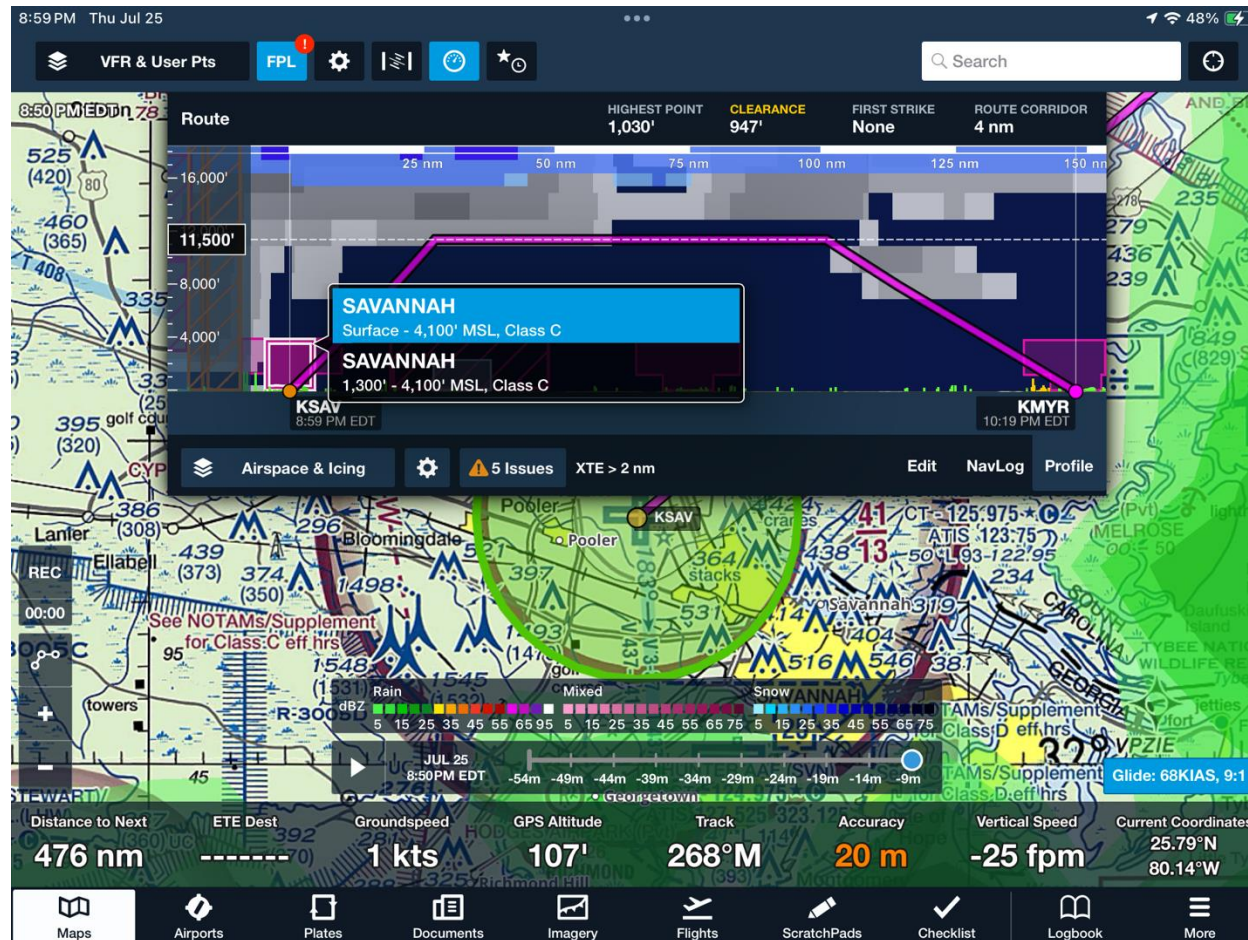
8:59 PM Thu Jul 25

48%

VFR & User Pts

FPL

Search

8:50 PM EDT

Route

HIGHEST POINT
1,030'

CLEARANCE
947'

FIRST STRIKE
None

ROUTE CORRIDOR
4 nm

25 nm 50 nm 75 nm 100 nm 125 nm 150 nm

16,000'

11,500'

8,000'

4,000'

SAVANNAH
Surface - 4,100' MSL, Class C

SAVANNAH
1,300' - 4,100' MSL, Class C

KSAV
8:59 PM EDT

KMYR
10:19 PM EDT

Airspace & Icing

5 Issues

XTE > 2 nm

Edit

NavLog

Profile

KSAV

Pooler

Bloomingdale

Lanier

Ellabell

Savannah

See NOTAMs/Supplement for Class C eff hrs

towers

CAROLINA

GEORGIA

MELROSE

TYBEE NATIONAL WILDLIFE REFUGE

TAMs/Supplement Class D eff hrs

TAMs/Supplement Class D eff hrs

CT - 125.975

ATIS 123.75

Georgetown

Richmond Hill

REC

00:00

Rain

Mixed

Snow

dBZ

5 15 25 35 45 55 65 95 5 15 25 35 45 55 65 75 5 15 25 35 45 55 65 75

JUL 25
8:50PM EDT

-54m -49m -44m -39m -34m -29m -24m -19m -14m -9m

Glide: 68KIAS, 9:1

Distance to Next
476 nm

ETE Dest
-------

Groundspeed
1 kts

GPS Altitude
107'

Track
268°M

Accuracy
20 m

Vertical Speed
-25 fpm

Current Coordinates
25.79°N
80.14°W

Maps

Airports

Plates

Documents

Imagery

Flights

ScratchPads

Checklist

Logbook

More